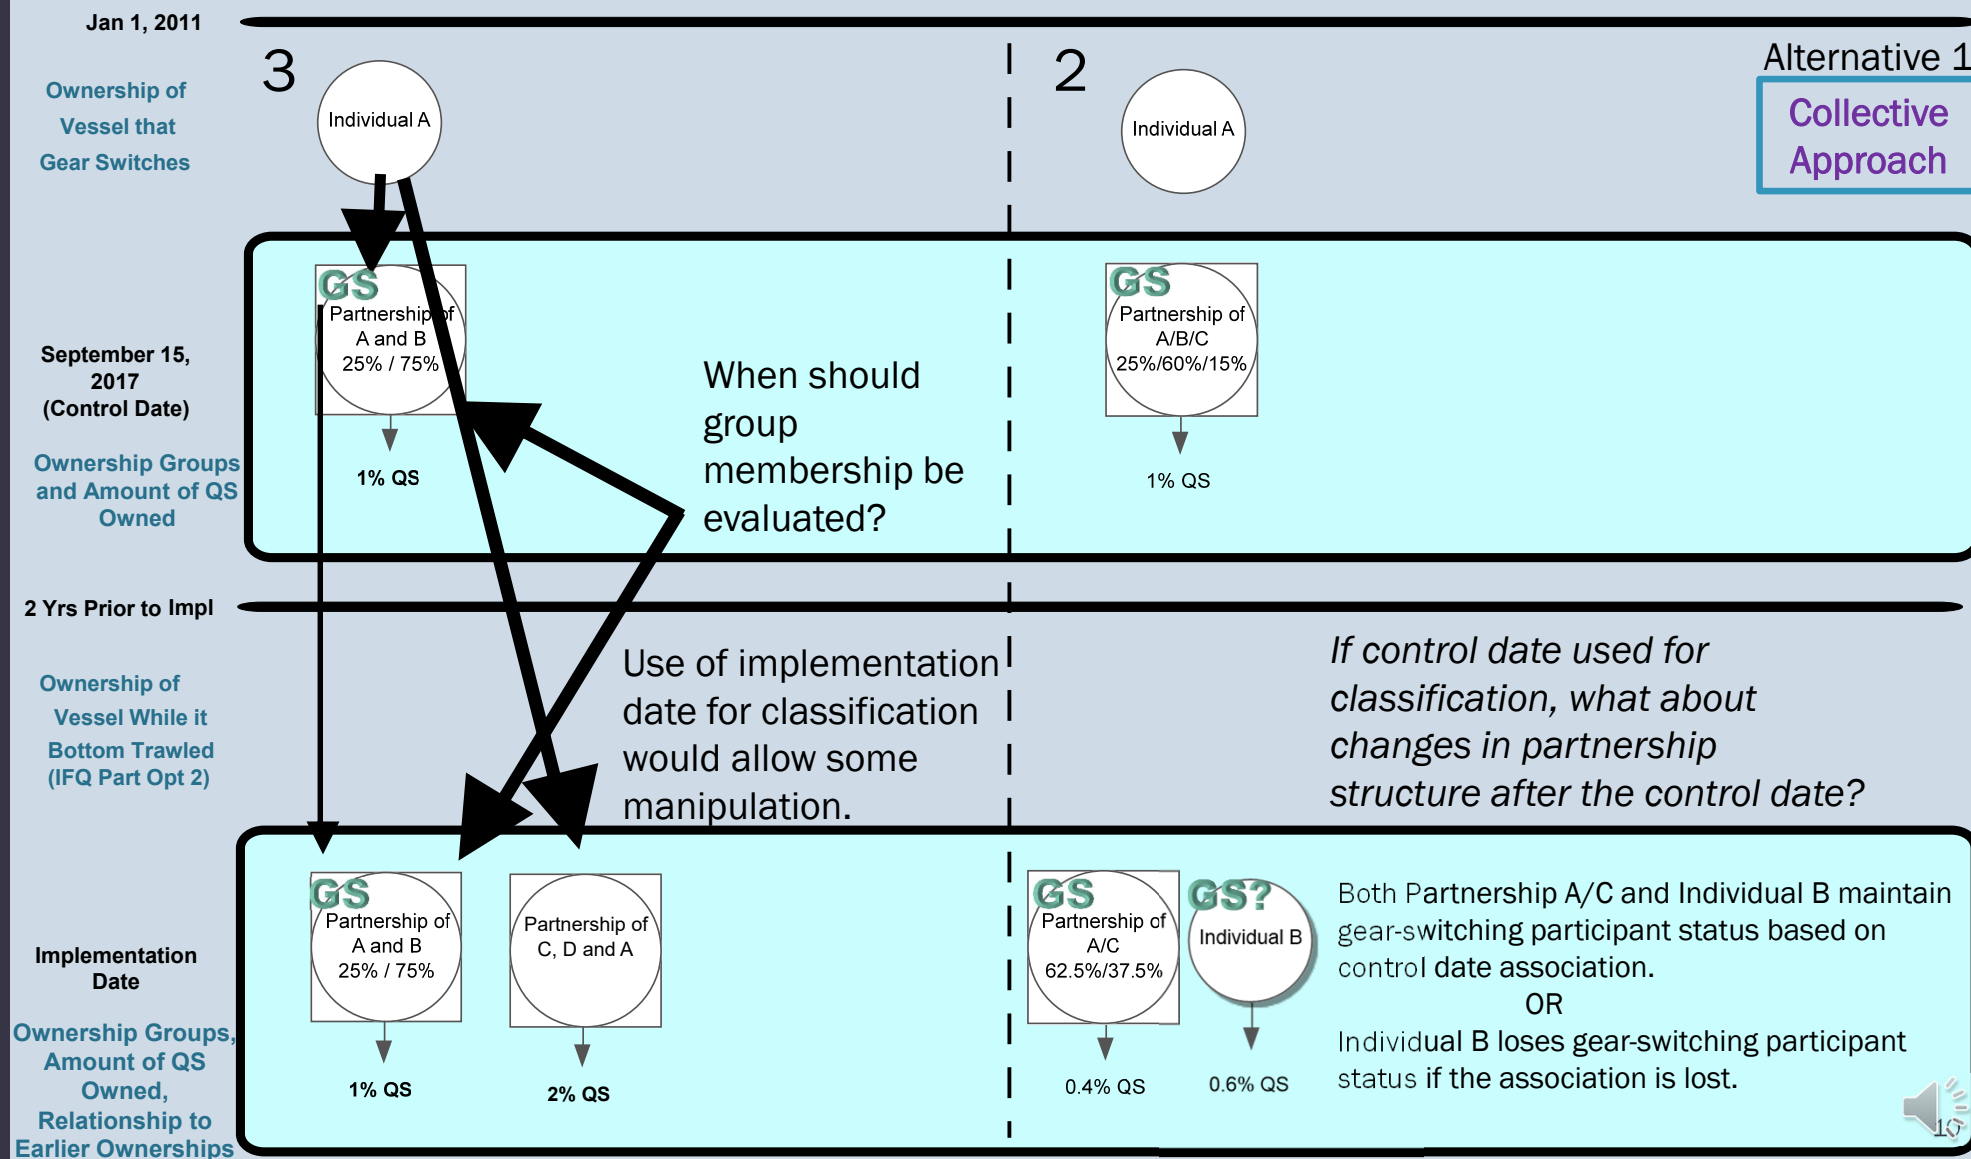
Jan 1, 2011

Ownership of Vessel that Gear Switches

3

Individual A

2

Individual A

Alternative 1

Collective Approach

September 15, 2017 (Control Date)

Ownership Groups and Amount of QS Owned

GS
Partnership of A and B
25% / 75%

1% QS

When should group membership be evaluated?

GS
Partnership of A/B/C
25%/60%/15%

1% QS

2 Yrs Prior to Impl

Ownership of Vessel While it Bottom Trawled (IFQ Part Opt 2)

Use of implementation date for classification would allow some manipulation.

*If control date used for classification, what about changes in partnership structure after the control date?*

Implementation Date

Ownership Groups, Amount of QS Owned, Relationship to Earlier Ownerships

GS
Partnership of A and B
25% / 75%

1% QS

Partnership of C, D and A

2% QS

GS
Partnership of A/C
62.5%/37.5%

0.4% QS

GS?
Individual B

0.6% QS

Both Partnership A/C and Individual B maintain gear-switching participant status based on control date association.
OR
Individual B loses gear-switching participant status if the association is lost.

10